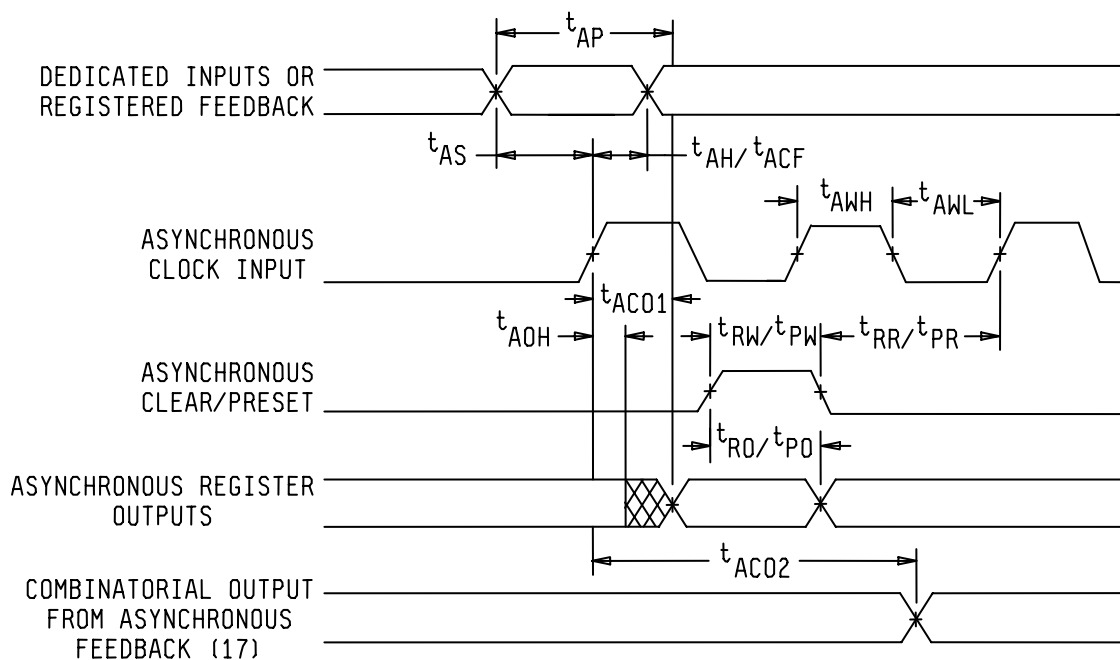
$t_{AP}$

DEDICATED INPUTS OR REGISTERED FEEDBACK

$t_{AS}$

$t_{AH}/t_{ACF}$

$t_{AWH}$

$t_{AWL}$

ASYNCHRONOUS CLOCK INPUT

$t_{ACO1}$

$t_{AOH}$

$t_{RW}/t_{PW}$

$t_{RR}/t_{PR}$

ASYNCHRONOUS CLEAR/PRESET

$t_{RO}/t_{PO}$

ASYNCHRONOUS REGISTER OUTPUTS

$t_{ACO2}$

COMBINATORIAL OUTPUT FROM ASYNCHRONOUS FEEDBACK (17)